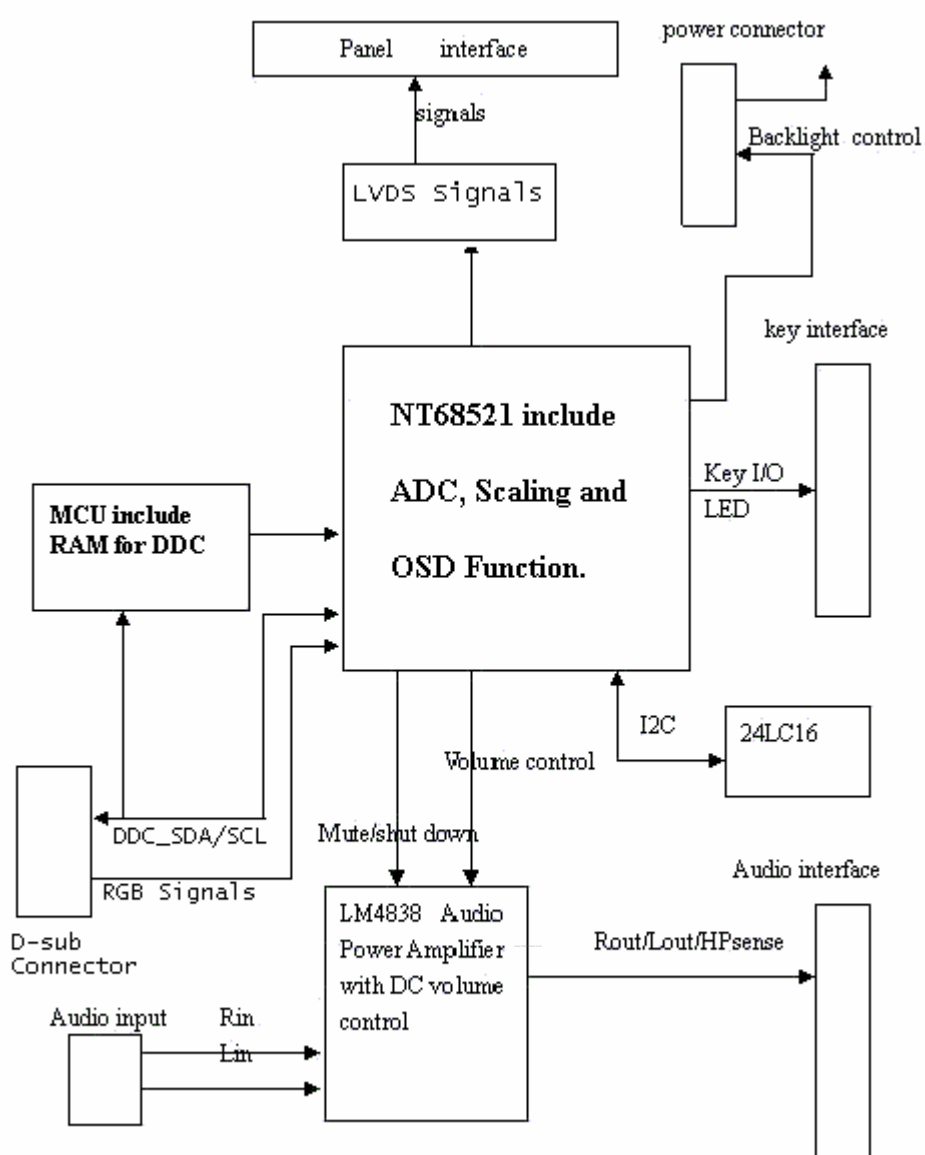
Panel interface

signals

LVDS Signals

power connector

Backlight control

key interface

NT68521 include

ADC, Scaling and

OSD Function.

Key I/O

LED

MCU include RAM for DDC

I2C

24LC16

Volume control

DDC_SDA/SCL

Mute/shut down

RGB Signals

D-sub Connector

Audio interface

LM4838 Audio Power Amplifier with DC volume control

Rout/Lout/HPsense

Audio input

Rin

Lin